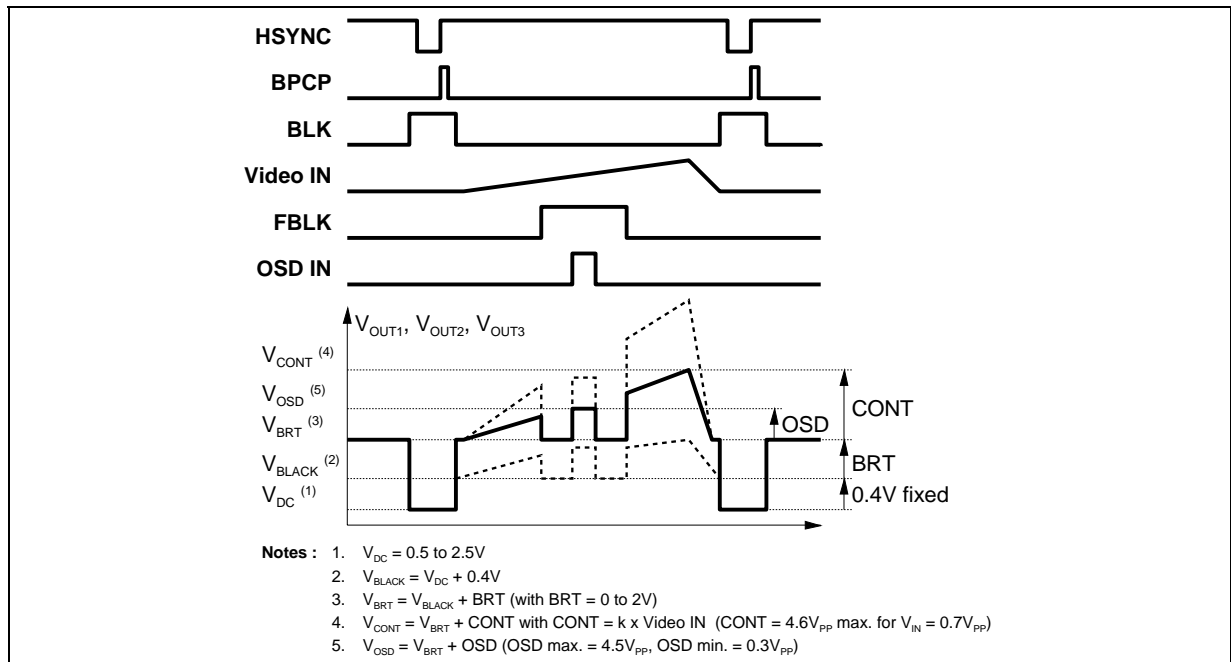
HSYNC
BPCP
BLK
Video IN
FBLK
OSD IN

$V_{OUT1}$, $V_{OUT2}$, $V_{OUT3}$

$V_{CONT}$ $^{(4)}$
$V_{OSD}$ $^{(5)}$
$V_{BRT}$ $^{(3)}$
$V_{BLACK}$ $^{(2)}$
$V_{DC}$ $^{(1)}$

CONT
OSD
BRT
0.4V fixed

Notes : 1. $V_{DC}$ = 0.5 to 2.5V
2. $V_{BLACK}$ = $V_{DC}$ + 0.4V
3. $V_{BRT}$ = $V_{BLACK}$ + BRT (with BRT = 0 to 2V)
4. $V_{CONT}$ = $V_{BRT}$ + CONT with CONT = k x Video IN (CONT = 4.6$V_{PP}$ max. for $V_{IN}$ = 0.7$V_{PP}$)
5. $V_{OSD}$ = $V_{BRT}$ + OSD (OSD max. = 4.5$V_{PP}$, OSD min. = 0.3$V_{PP}$)